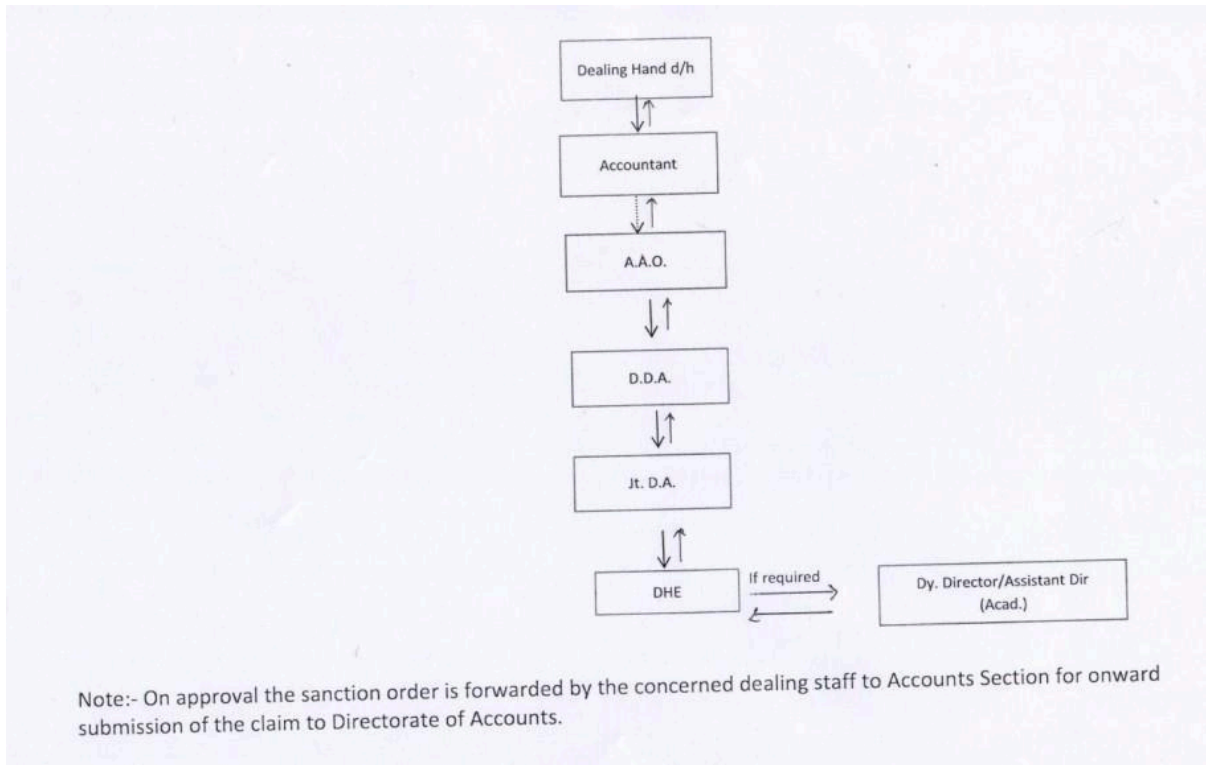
Dealing Hand d/h

Accountant

A.A.O.

D.D.A.

Jt. D.A.

DHE

If required

Dy. Director/Assistant Dir (Acad.)

Note:- On approval the sanction order is forwarded by the concerned dealing staff to Accounts Section for onward submission of the claim to Directorate of Accounts.